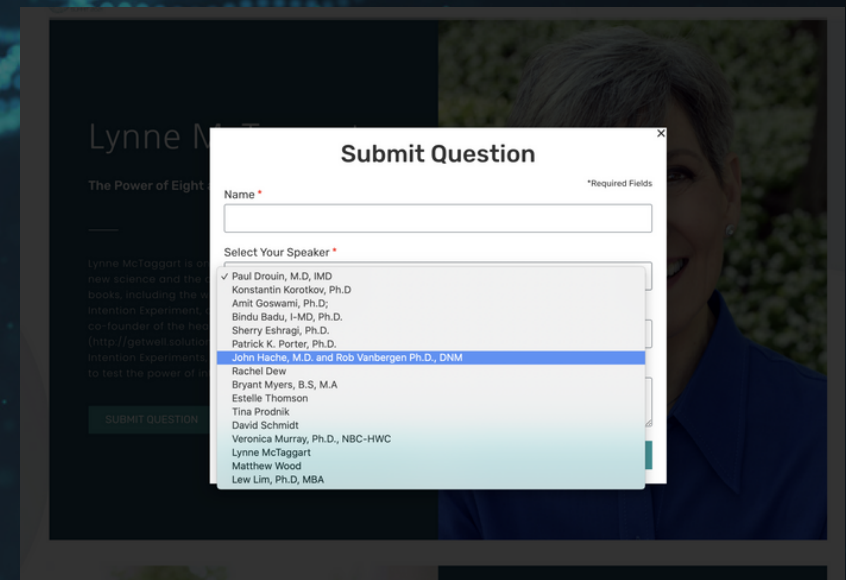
Lynne M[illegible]

The Power of Eight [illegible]

Lynne McTaggart is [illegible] new science and the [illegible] books, including the w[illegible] Intention Experiment, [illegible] co-founder of the he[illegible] (http://getwell.solution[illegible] Intention Experiments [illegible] to test the power of in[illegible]

SUBMIT QUESTION

×

Submit Question

*Required Fields

Name *

Select Your Speaker *

✓ Paul Drouin, M.D, IMD
Konstantin Korotkov, Ph.D
Amit Goswami, Ph.D;
Bindu Badu, I-MD, Ph.D.
Sherry Eshragi, Ph.D.
Patrick K. Porter, Ph.D.
John Hache, M.D. and Rob Vanbergen Ph.D., DNM
Rachel Dew
Bryant Myers, B.S, M.A
Estelle Thomson
Tina Prodnik
David Schmidt
Veronica Murray, Ph.D., NBC-HWC
Lynne McTaggart
Matthew Wood
Lew Lim, Ph.D, MBA